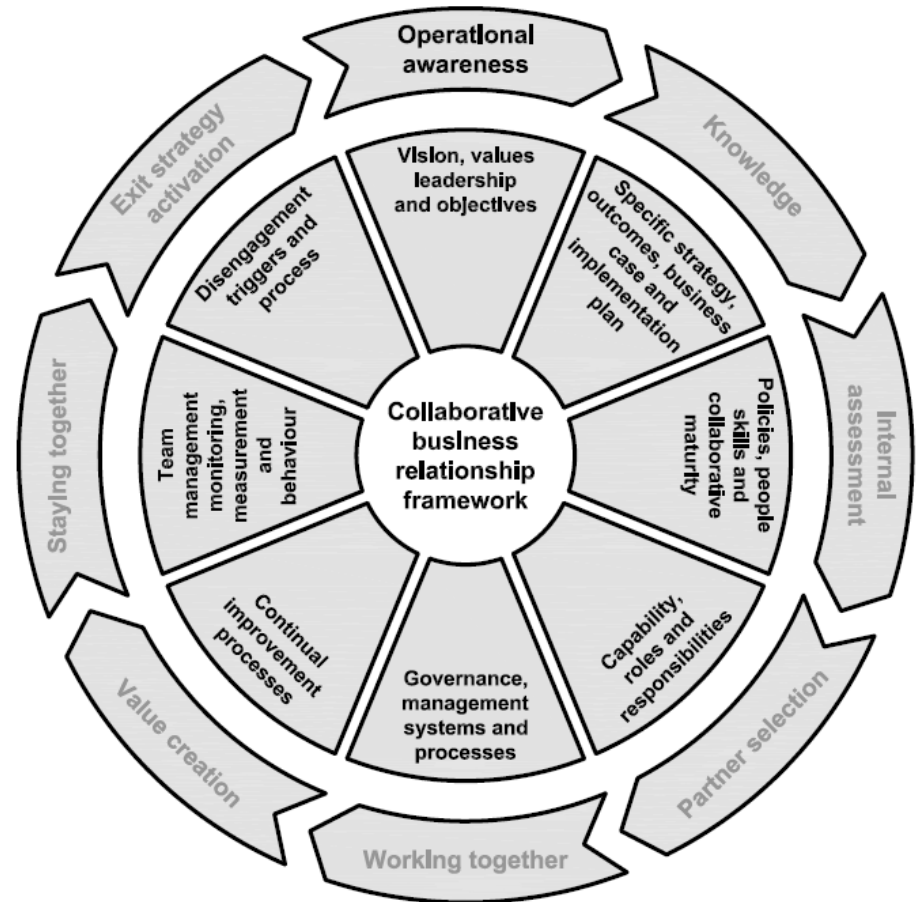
Operational awareness

Knowledge

Internal assessment

Partner selection

Working together

Value creation

Staying together

Exit strategy activation

Vision, values leadership and objectives

Specific strategy, outcomes, business case and implementation plan

Policies, people skills and collaborative maturity

Capability, roles and responsibilities

Governance, management systems and processes

Continual improvement processes

Team management monitoring, measurement and behaviour

Disengagement triggers and process

Collaborative business relationship framework